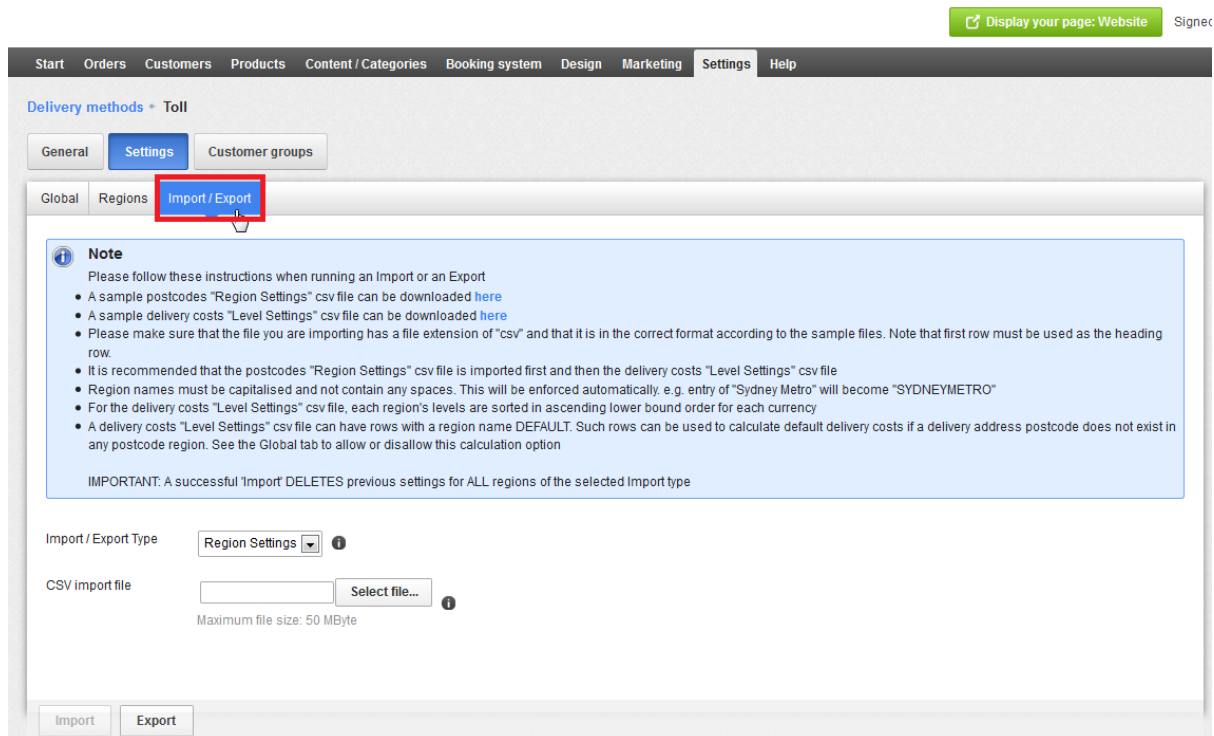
Display your page: Website Signed

Start Orders Customers Products Content / Categories Booking system Design Marketing Settings Help

Delivery methods • Toll

General Settings Customer groups

Global Regions Import / Export

Note

Please follow these instructions when running an Import or an Export

- A sample postcodes "Region Settings" csv file can be downloaded here
- A sample delivery costs "Level Settings" csv file can be downloaded here
- Please make sure that the file you are importing has a file extension of "csv" and that it is in the correct format according to the sample files. Note that first row must be used as the heading row.
- It is recommended that the postcodes "Region Settings" csv file is imported first and then the delivery costs "Level Settings" csv file
- Region names must be capitalised and not contain any spaces. This will be enforced automatically. e.g. entry of "Sydney Metro" will become "SYDNEYMETRO"
- For the delivery costs "Level Settings" csv file, each region's levels are sorted in ascending lower bound order for each currency
- A delivery costs "Level Settings" csv file can have rows with a region name DEFAULT. Such rows can be used to calculate default delivery costs if a delivery address postcode does not exist in any postcode region. See the Global tab to allow or disallow this calculation option

IMPORTANT: A successful 'Import' DELETES previous settings for ALL regions of the selected Import type

Import / Export Type Region Settings

CSV import file Select file...

Maximum file size: 50 MByte

Import Export